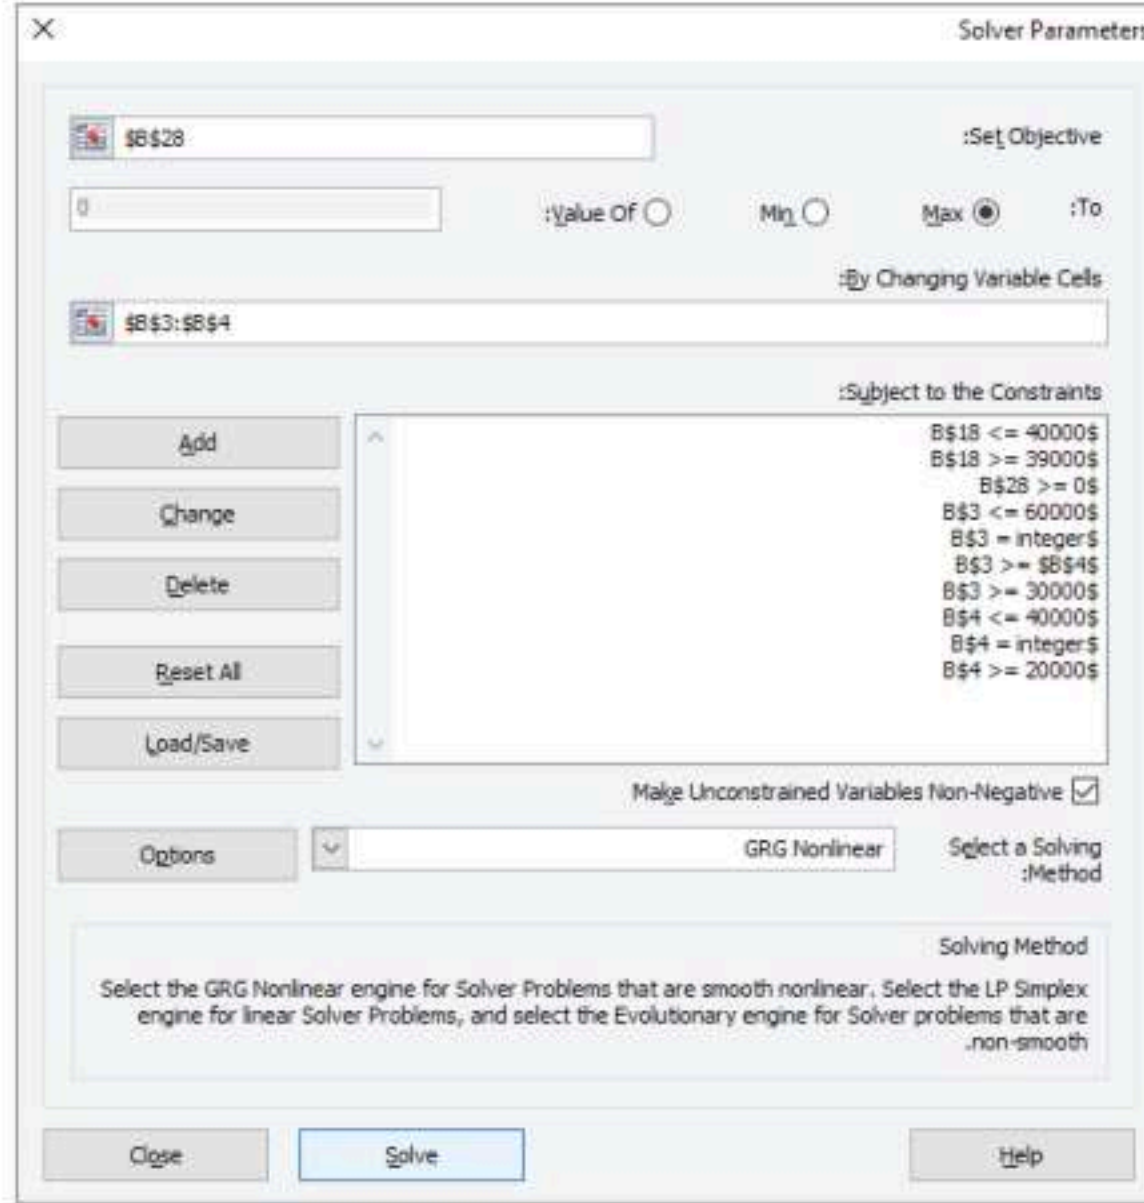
Solver Parameters

:Set Objective
$B$28

:To
Max
Min
:Value Of
0

:By Changing Variable Cells
$B$3:$B$4

:Subject to the Constraints
B$18 <= 40000$
B$18 >= 39000$
B$28 >= 0$
B$3 <= 60000$
B$3 = integer$
B$3 >= $B$4$
B$3 >= 30000$
B$4 <= 40000$
B$4 = integer$
B$4 >= 20000$

Add
Change
Delete
Reset All
Load/Save

Make Unconstrained Variables Non-Negative

Select a Solving :Method
GRG Nonlinear
Options

Solving Method
Select the GRG Nonlinear engine for Solver Problems that are smooth nonlinear. Select the LP Simplex engine for linear Solver Problems, and select the Evolutionary engine for Solver problems that are .non-smooth

Close
Solve
Help